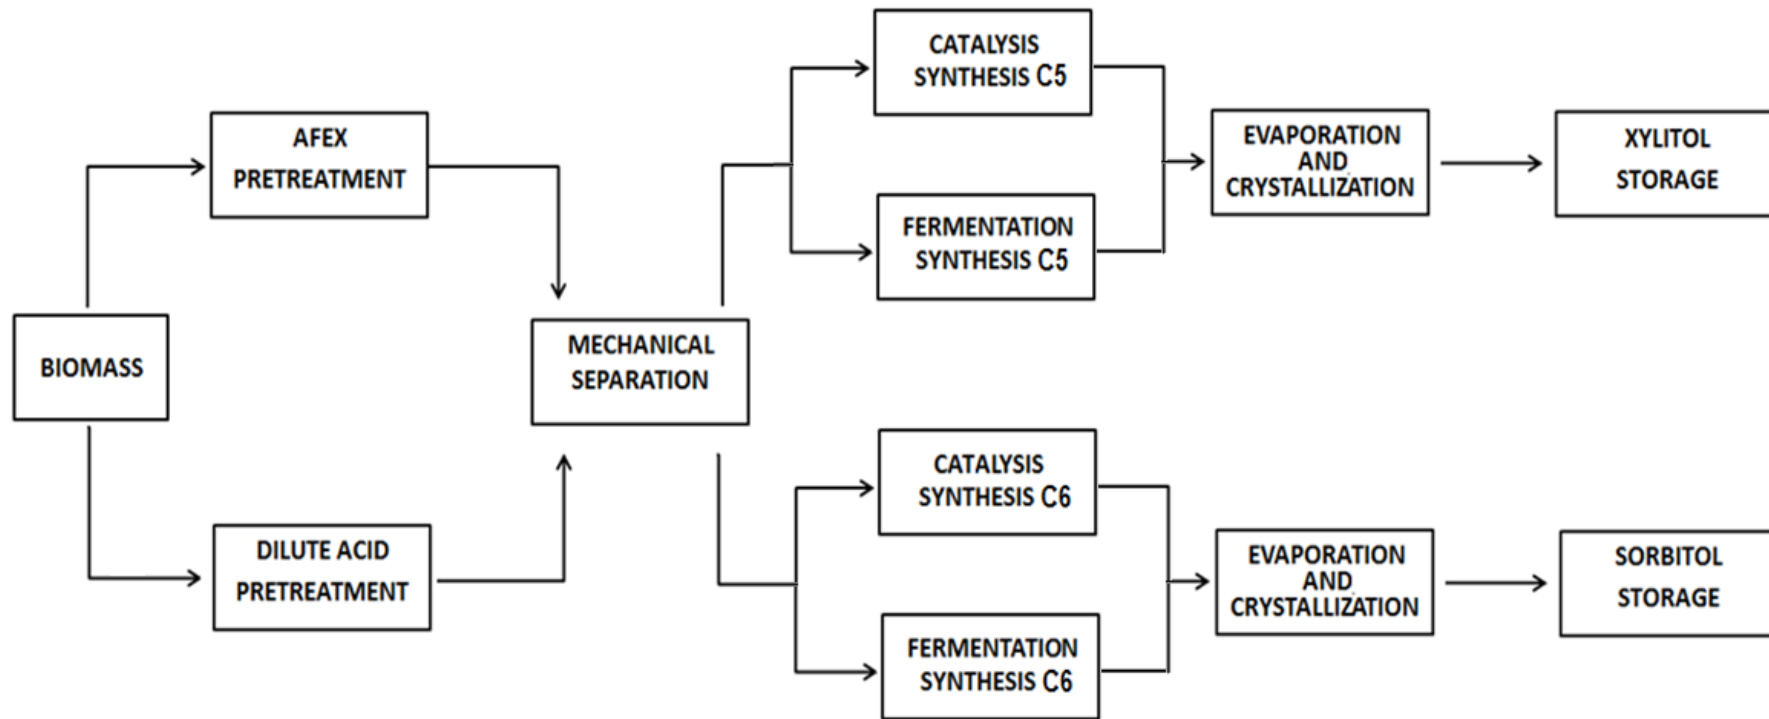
BIOMASS

AFEX PRETREATMENT

DILUTE ACID PRETREATMENT

MECHANICAL SEPARATION

CATALYSIS SYNTHESIS C5

FERMENTATION SYNTHESIS C5

EVAPORATION AND CRYSTALLIZATION

XYLITOL STORAGE

CATALYSIS SYNTHESIS C6

FERMENTATION SYNTHESIS C6

EVAPORATION AND CRYSTALLIZATION

SORBITOL STORAGE